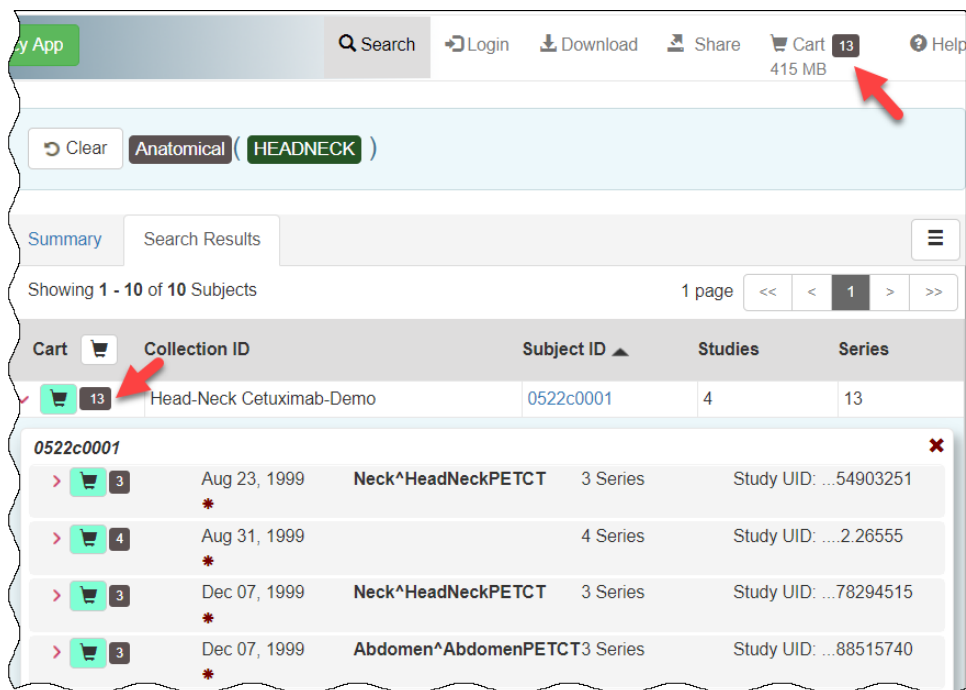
y App Search Login Download Share Cart 13 415 MB Help

Clear Anatomical ( HEADNECK )

Summary Search Results

Showing 1 - 10 of 10 Subjects

1 page << < 1 > >>

| Cart | Collection ID | Subject ID ▲ | Studies | Series |
|---|---|---|---|---|
| 13 | Head-Neck Cetuximab-Demo | 0522c0001 | 4 | 13 |

0522c0001

| | Date | Description | Series | Study UID |
|---|---|---|---|---|
| 3 | Aug 23, 1999 | Neck^HeadNeckPETCT | 3 Series | Study UID: ...54903251 |
| 4 | Aug 31, 1999 | | 4 Series | Study UID: ....2.26555 |
| 3 | Dec 07, 1999 | Neck^HeadNeckPETCT | 3 Series | Study UID: ...78294515 |
| 3 | Dec 07, 1999 | Abdomen^AbdomenPETCT | 3 Series | Study UID: ...88515740 |